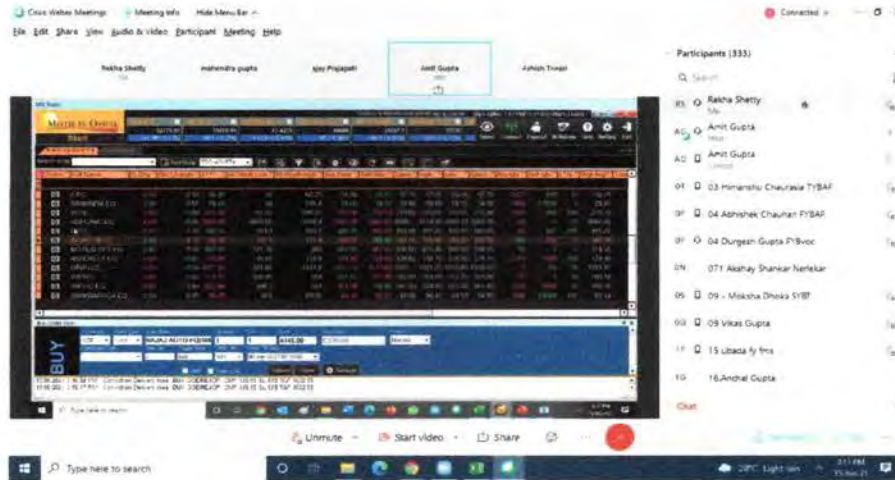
Cisco Webex Meetings    Meeting Info    Hide Menu Bar ^

File  Edit  Share  View  Audio & Video  Participant  Meeting  Help

Connected

Rekha Shetty    mahendra gupta    Ajay Prajapati    Amit Gupta    Ashish Tiwari

BUY

Participants (333)

Q Search

RS  Rekha Shetty
Me

AG  Amit Gupta
Host

AG  Amit Gupta

01  03 Himanshu Chaurasia TYBAF

0F  04 Abhishek Chauhan FYBAF

0F  04 Durgesh Gupta FYBvoc

0N  071 Akshay Shankar Nerlekar

05  09 - Moksha Dhoka SYBF

0G  09 Vikas Gupta

1F  15 Libacia fy fms

1G  16.Anchal Gupta

Chat

Unmute    Start video    Share

Type here to search

Type here to search

28°C Light rain